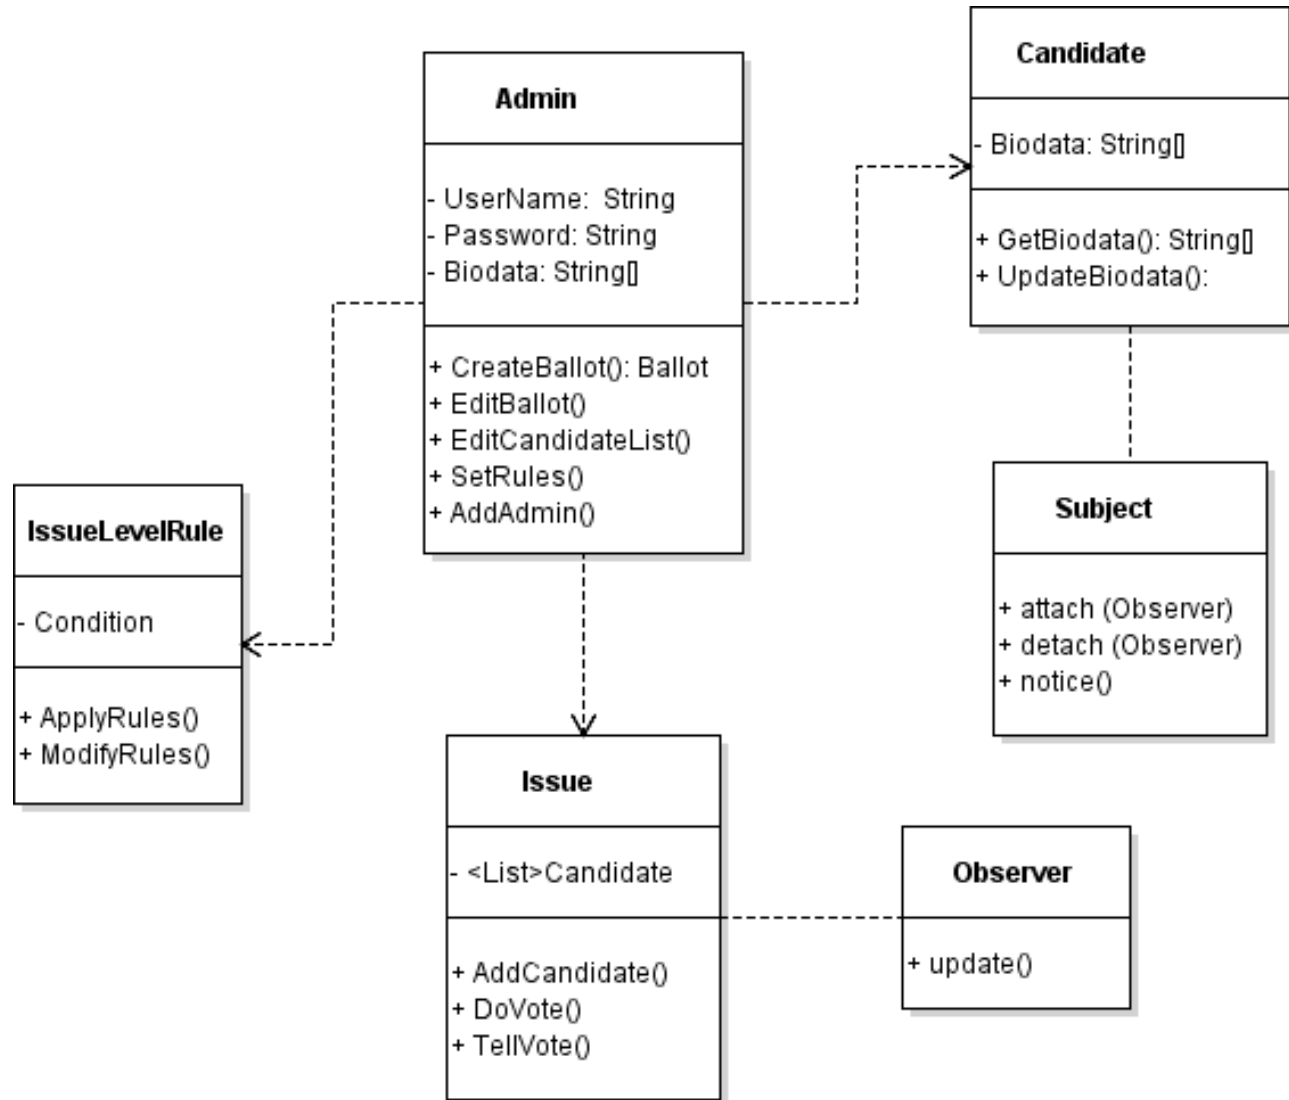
Admin

- UserName: String
- Password: String
- Biodata: String[]

+ CreateBallot(): Ballot
+ EditBallot()
+ EditCandidateList()
+ SetRules()
+ AddAdmin()

Candidate

- Biodata: String[]

+ GetBiodata(): String[]
+ UpdateBiodata():

IssueLevelRule

- Condition

+ ApplyRules()
+ ModifyRules()

Subject

+ attach (Observer)
+ detach (Observer)
+ notice()

Issue

- <List>Candidate

+ AddCandidate()
+ DoVote()
+ TellVote()

Observer

+ update()